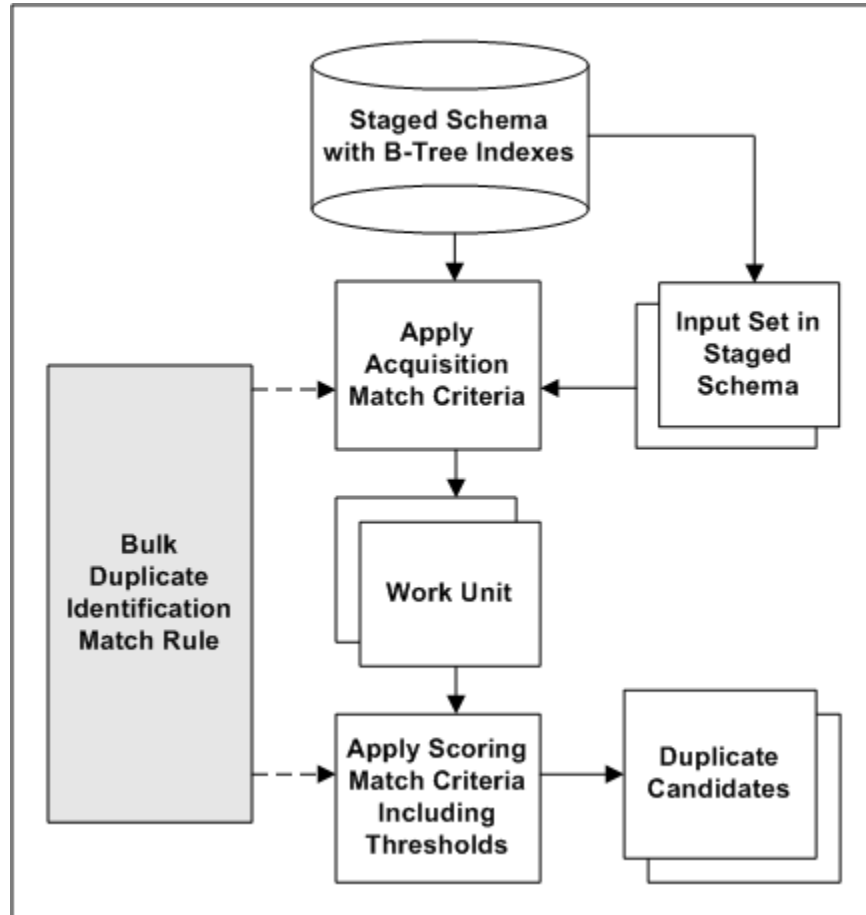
Staged Schema with B-Tree Indexes

Apply Acquisition Match Criteria

Input Set in Staged Schema

Bulk Duplicate Identification Match Rule

Work Unit

Apply Scoring Match Criteria Including Thresholds

Duplicate Candidates